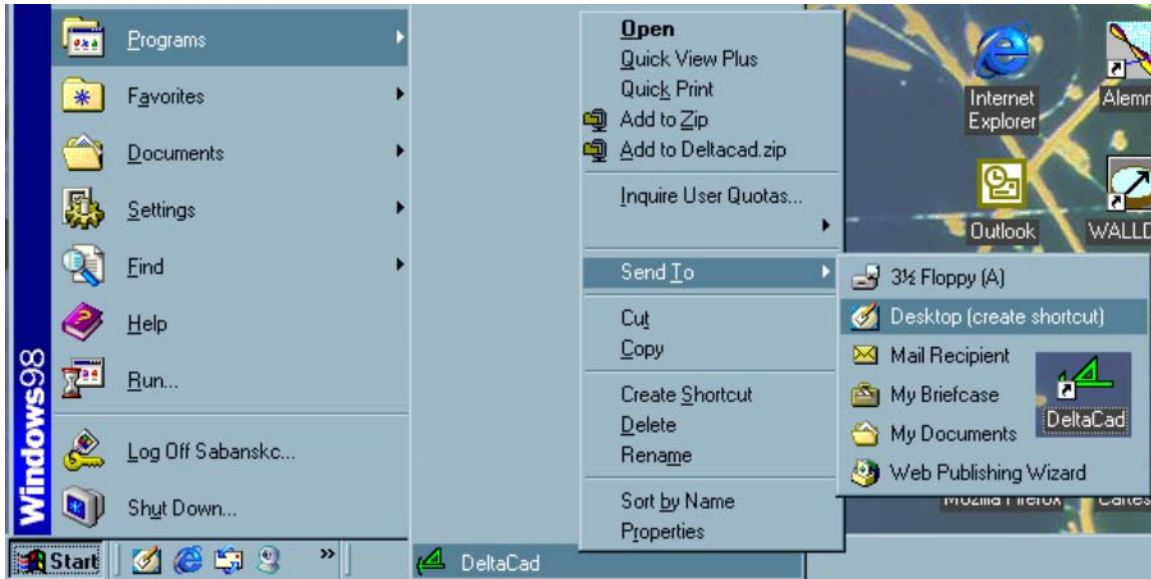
Windows98

Programs
Favorites
Documents
Settings
Find
Help
Run...
Log Off Sabanskc...
Shut Down...

Open
Quick View Plus
Quick Print
Add to Zip
Add to Deltacad.zip
Inquire User Quotas...
Send To
Cut
Copy
Create Shortcut
Delete
Rename
Sort by Name
Properties

3½ Floppy (A)
Desktop (create shortcut)
Mail Recipient
My Briefcase
My Documents
Web Publishing Wizard

Internet Explorer
Alemn
Outlook
WALLD
DeltaCad
Mozilla Firefox
Cartes

Start
DeltaCad